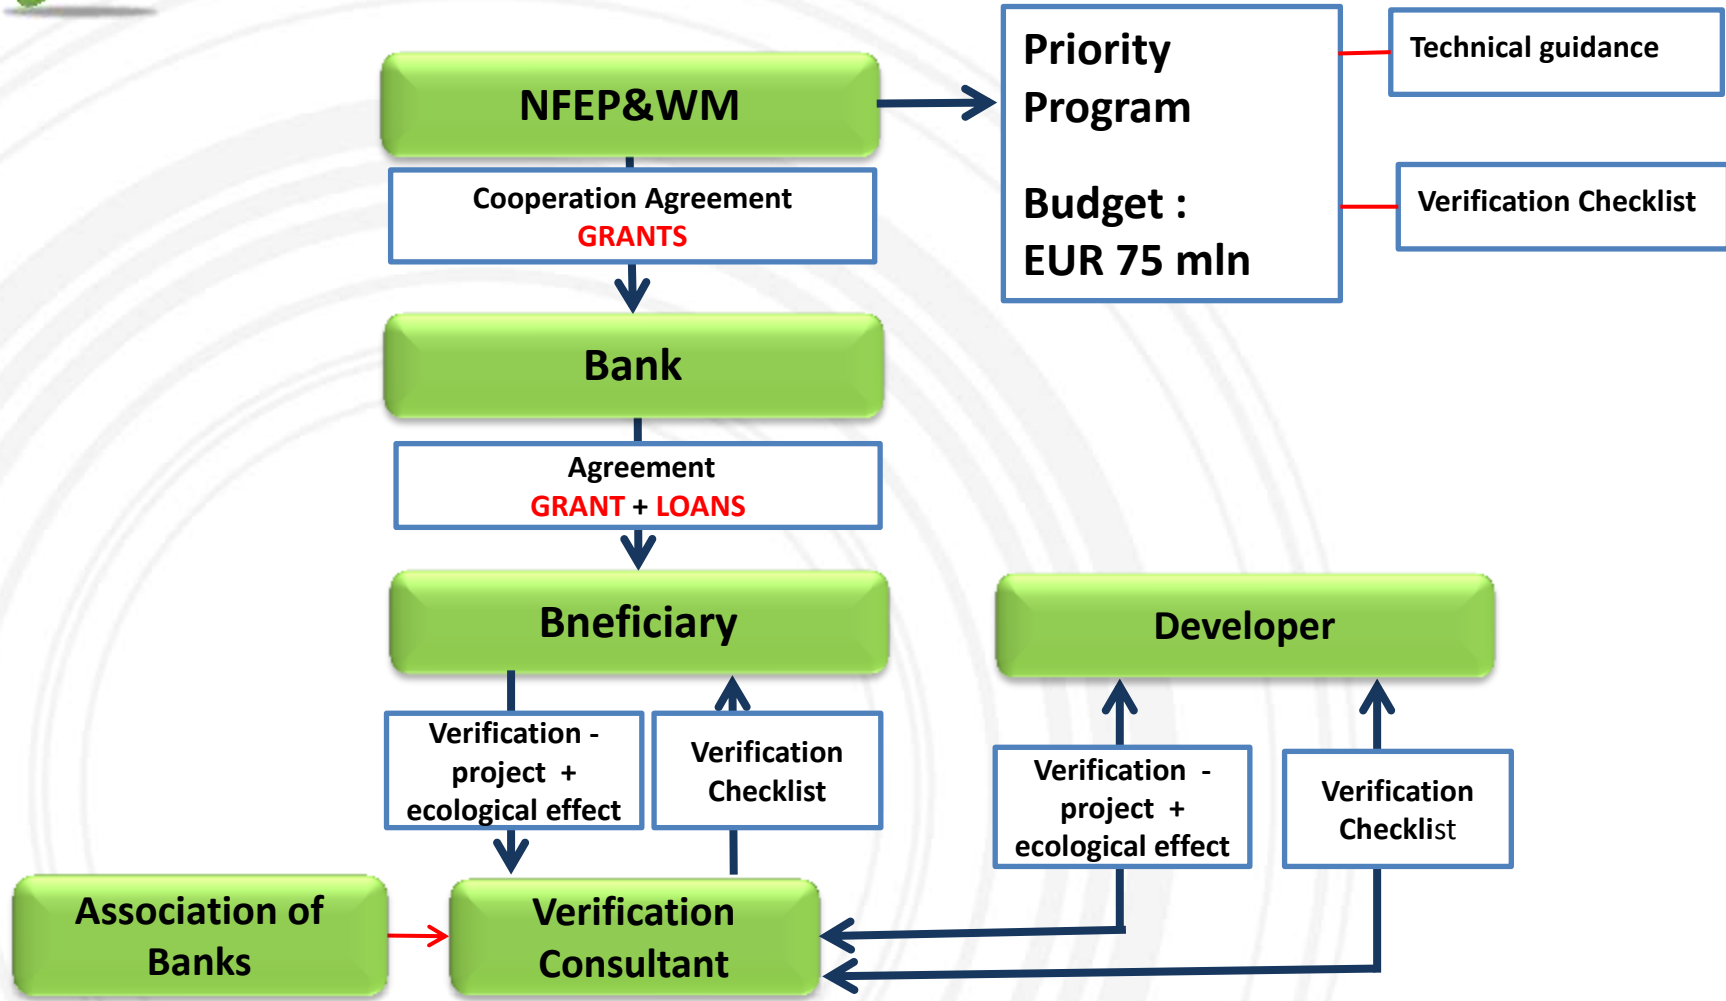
NFEP&WM

Priority Program

Budget : EUR 75 mln

Technical guidance

Verification Checklist

Cooperation Agreement
GRANTS

Bank

Agreement
GRANT + LOANS

Bneficiary

Developer

Verification - project + ecological effect

Verification Checklist

Verification - project + ecological effect

Verification Checklist

Association of Banks

Verification Consultant